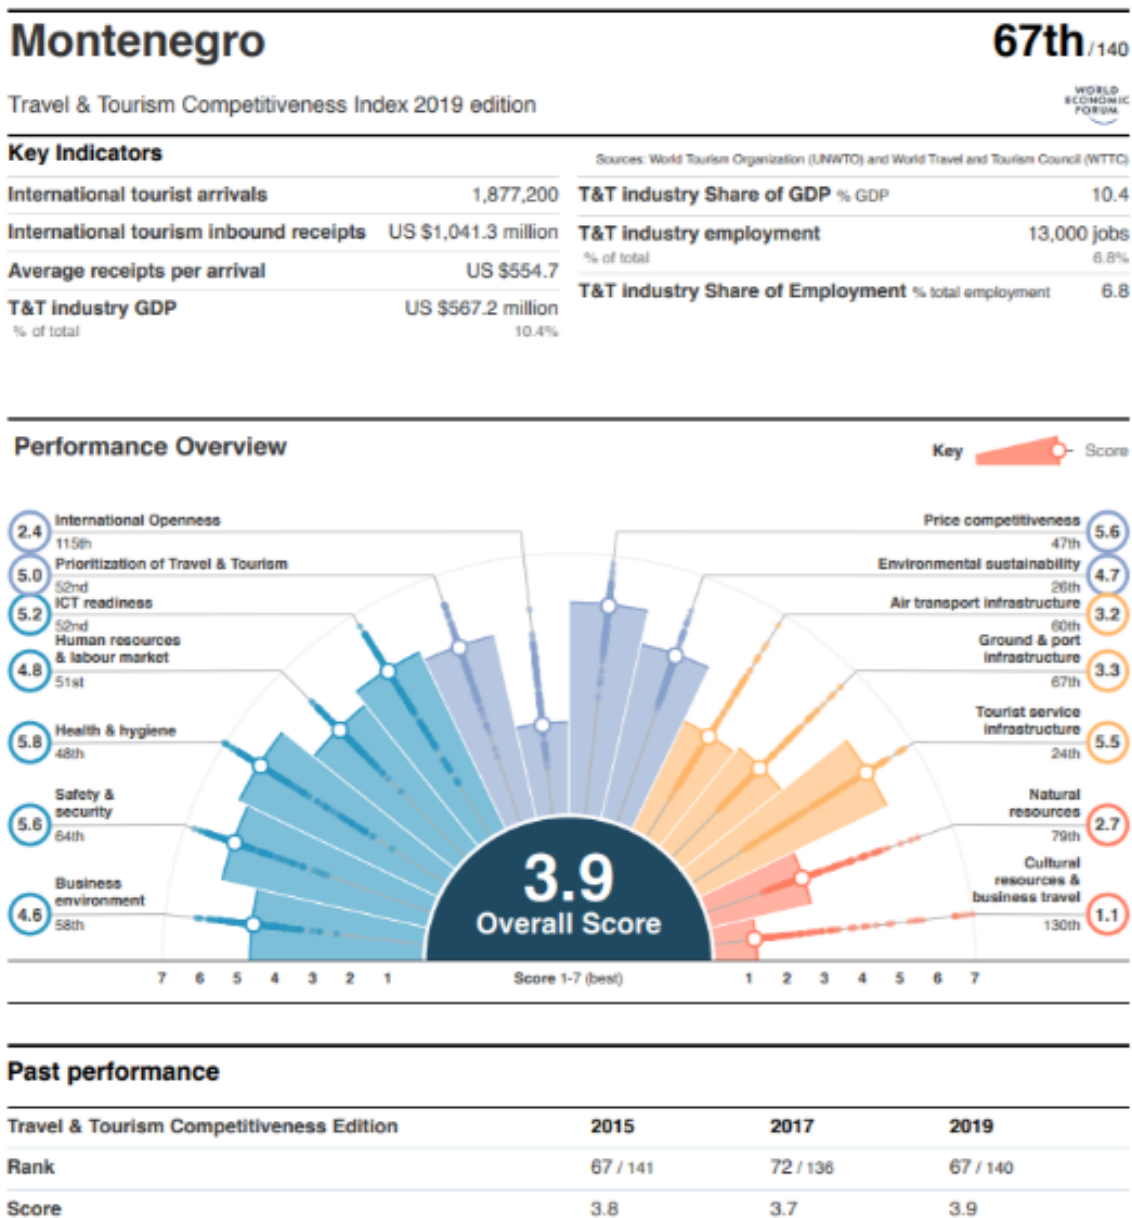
Montenegro

67th/140

Travel & Tourism Competitiveness Index 2019 edition

WORLD ECONOMIC FORUM

Key Indicators

Sources: World Tourism Organization (UNWTO) and World Travel and Tourism Council (WTTC)

| | |
|---|---|
| International tourist arrivals | 1,877,200 |
| International tourism inbound receipts | US $1,041.3 million |
| Average receipts per arrival | US $554.7 |
| T&T industry GDP % of total | US $567.2 million 10.4% |

| | |
|---|---|
| T&T industry Share of GDP % GDP | 10.4 |
| T&T industry employment % of total | 13,000 jobs 6.8% |
| T&T industry Share of Employment % total employment | 6.8 |

Performance Overview

Key Score

2.4 International Openness 115th
5.0 Prioritization of Travel & Tourism 52nd
5.2 ICT readiness 52nd
4.8 Human resources & labour market 51st
5.8 Health & hygiene 48th
5.6 Safety & security 64th
4.6 Business environment 58th

Price competitiveness 47th 5.6
Environmental sustainability 26th 4.7
Air transport infrastructure 60th 3.2
Ground & port infrastructure 67th 3.3
Tourist service infrastructure 24th 5.5
Natural resources 79th 2.7
Cultural resources & business travel 130th 1.1

3.9 Overall Score

7 6 5 4 3 2 1 Score 1-7 (best) 1 2 3 4 5 6 7

Past performance

| Travel & Tourism Competitiveness Edition | 2015 | 2017 | 2019 |
|---|---|---|---|
| Rank | 67 / 141 | 72 / 136 | 67 / 140 |
| Score | 3.8 | 3.7 | 3.9 |